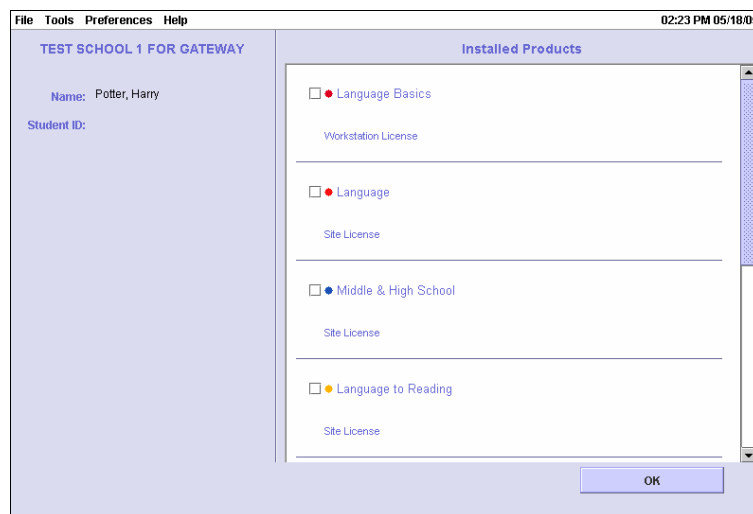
File Tools Preferences Help

02:23 PM 05/18/0

TEST SCHOOL 1 FOR GATEWAY

Name: Potter, Harry

Student ID:

Installed Products

Language Basics

Workstation License

Language

Site License

Middle & High School

Site License

Language to Reading

Site License

OK